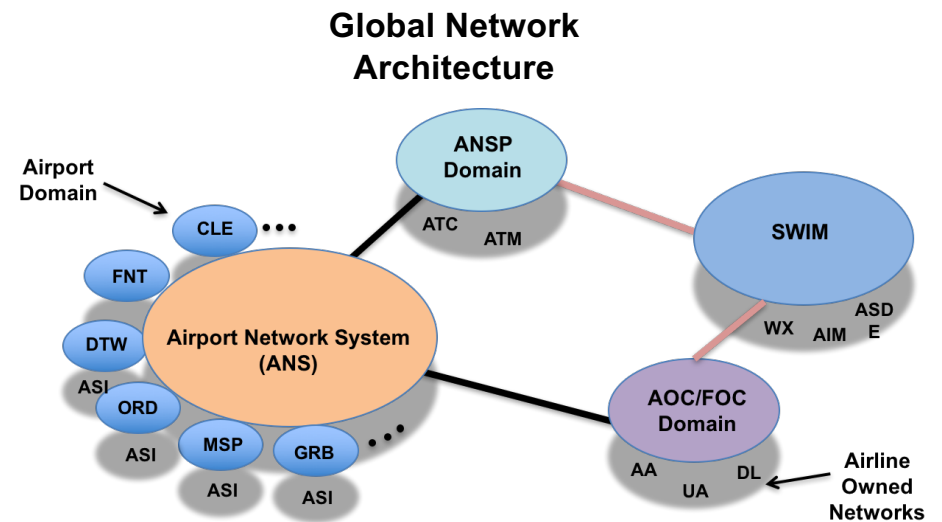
Global Network Architecture

Airport Domain

CLE

FNT

DTW

ASI

ORD

ASI

MSP

ASI

GRB

ASI

Airport Network System (ANS)

ANSP Domain

ATC

ATM

SWIM

WX

AIM

ASD E

AOC/FOC Domain

AA

UA

DL

Airline Owned Networks